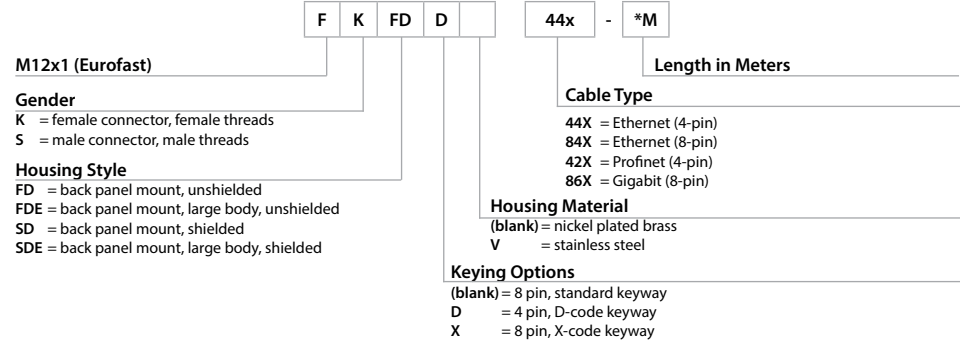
F K FD D 44x - *M

M12x1 (Eurofast)

Gender
K = female connector, female threads
S = male connector, male threads

Housing Style
FD = back panel mount, unshielded
FDE = back panel mount, large body, unshielded
SD = back panel mount, shielded
SDE = back panel mount, large body, shielded

Length in Meters

Cable Type
44X = Ethernet (4-pin)
84X = Ethernet (8-pin)
42X = Profinet (4-pin)
86X = Gigabit (8-pin)

Housing Material
(blank) = nickel plated brass
V = stainless steel

Keying Options
(blank) = 8 pin, standard keyway
D = 4 pin, D-code keyway
X = 8 pin, X-code keyway